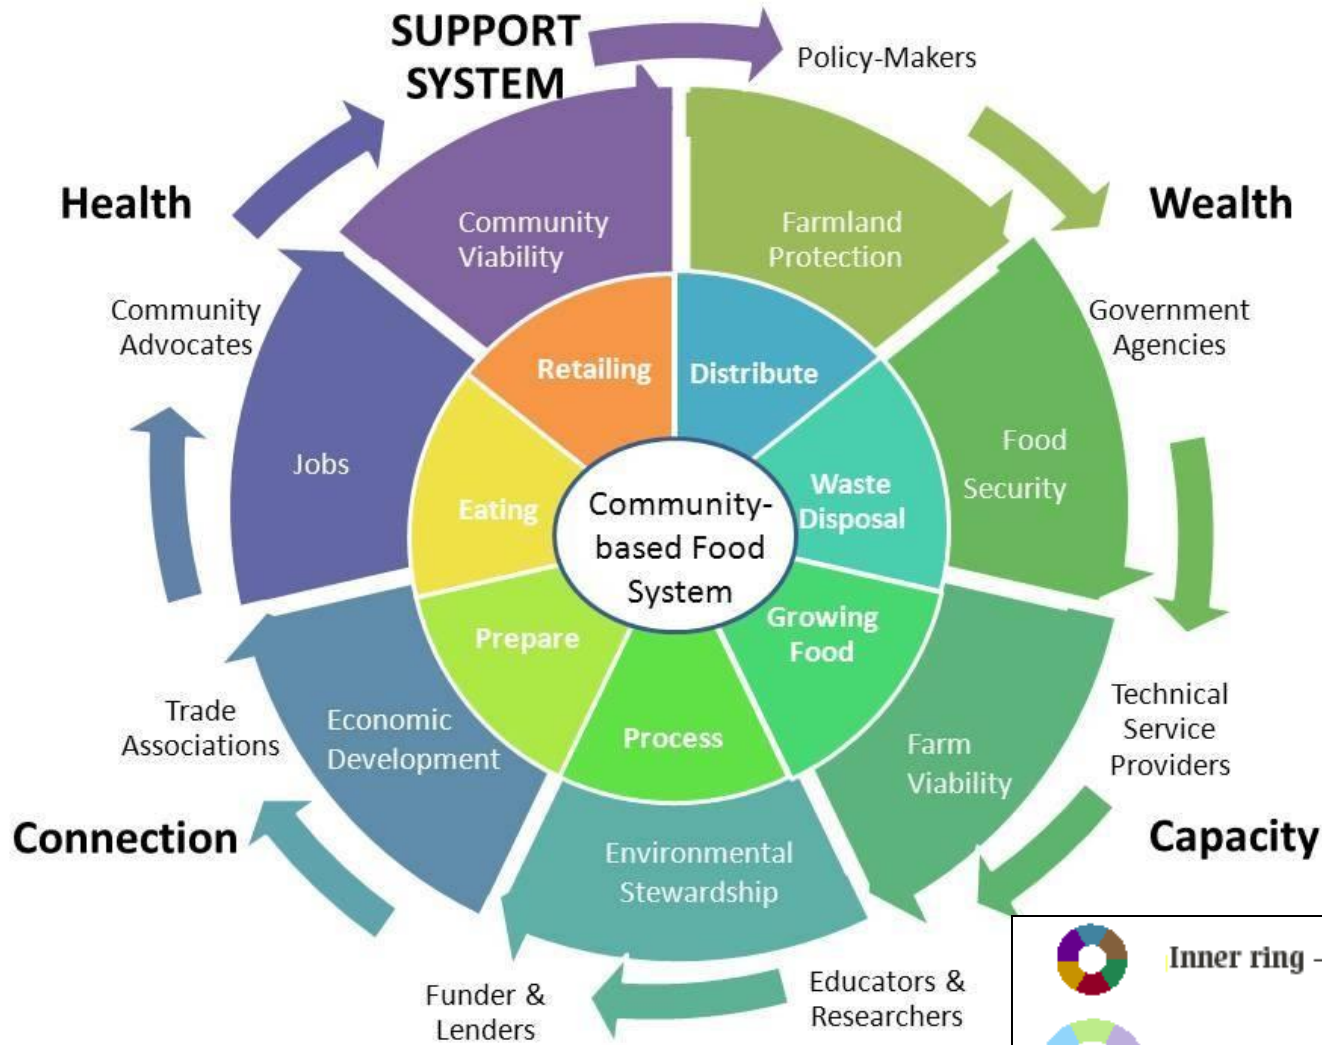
SUPPORT SYSTEM

Policy-Makers

Health

Wealth

Community Viability

Farmland Protection

Community Advocates

Government Agencies

Retailing

Distribute

Jobs

Food Security

Eating

Community-based Food System

Waste Disposal

Prepare

Growing Food

Process

Trade Associations

Economic Development

Farm Viability

Technical Service Providers

Connection

Capacity

Environmental Stewardship

Funder & Lenders

Educators & Researchers

Inner ring -